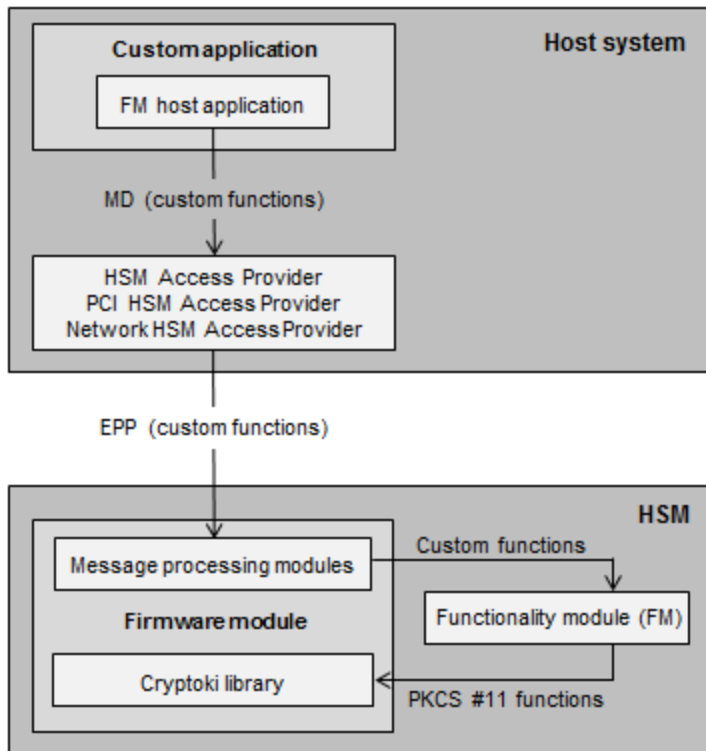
Custom application

Host system

FM host application

MD (custom functions)

HSM Access Provider
PCI HSM Access Provider
Network HSM Access Provider

EPP (custom functions)

HSM

Message processing modules

Custom functions

Firmware module

Functionality module (FM)

Cryptoki library

PKCS #11 functions